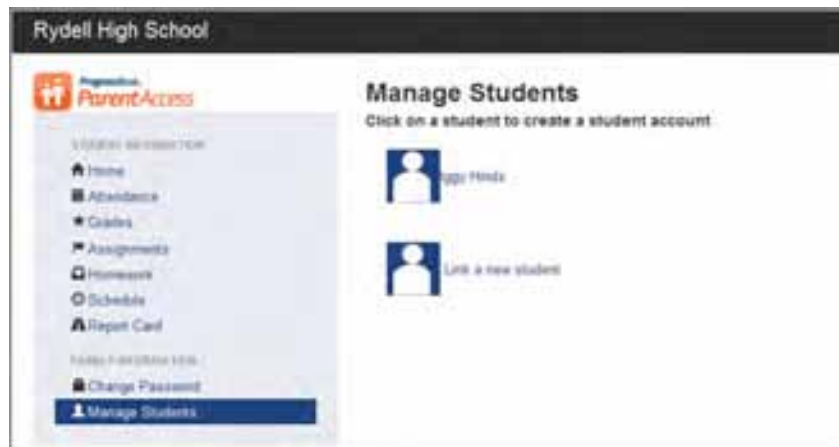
Rydell High School

Progressbook ParentAccess

STUDENT INFORMATION

Home

Attendance

Grades

Assignments

Homework

Schedule

Report Card

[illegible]

Change Password

Manage Students

Manage Students

Click on a student to create a student account

Iggy Hinds

Link a new student